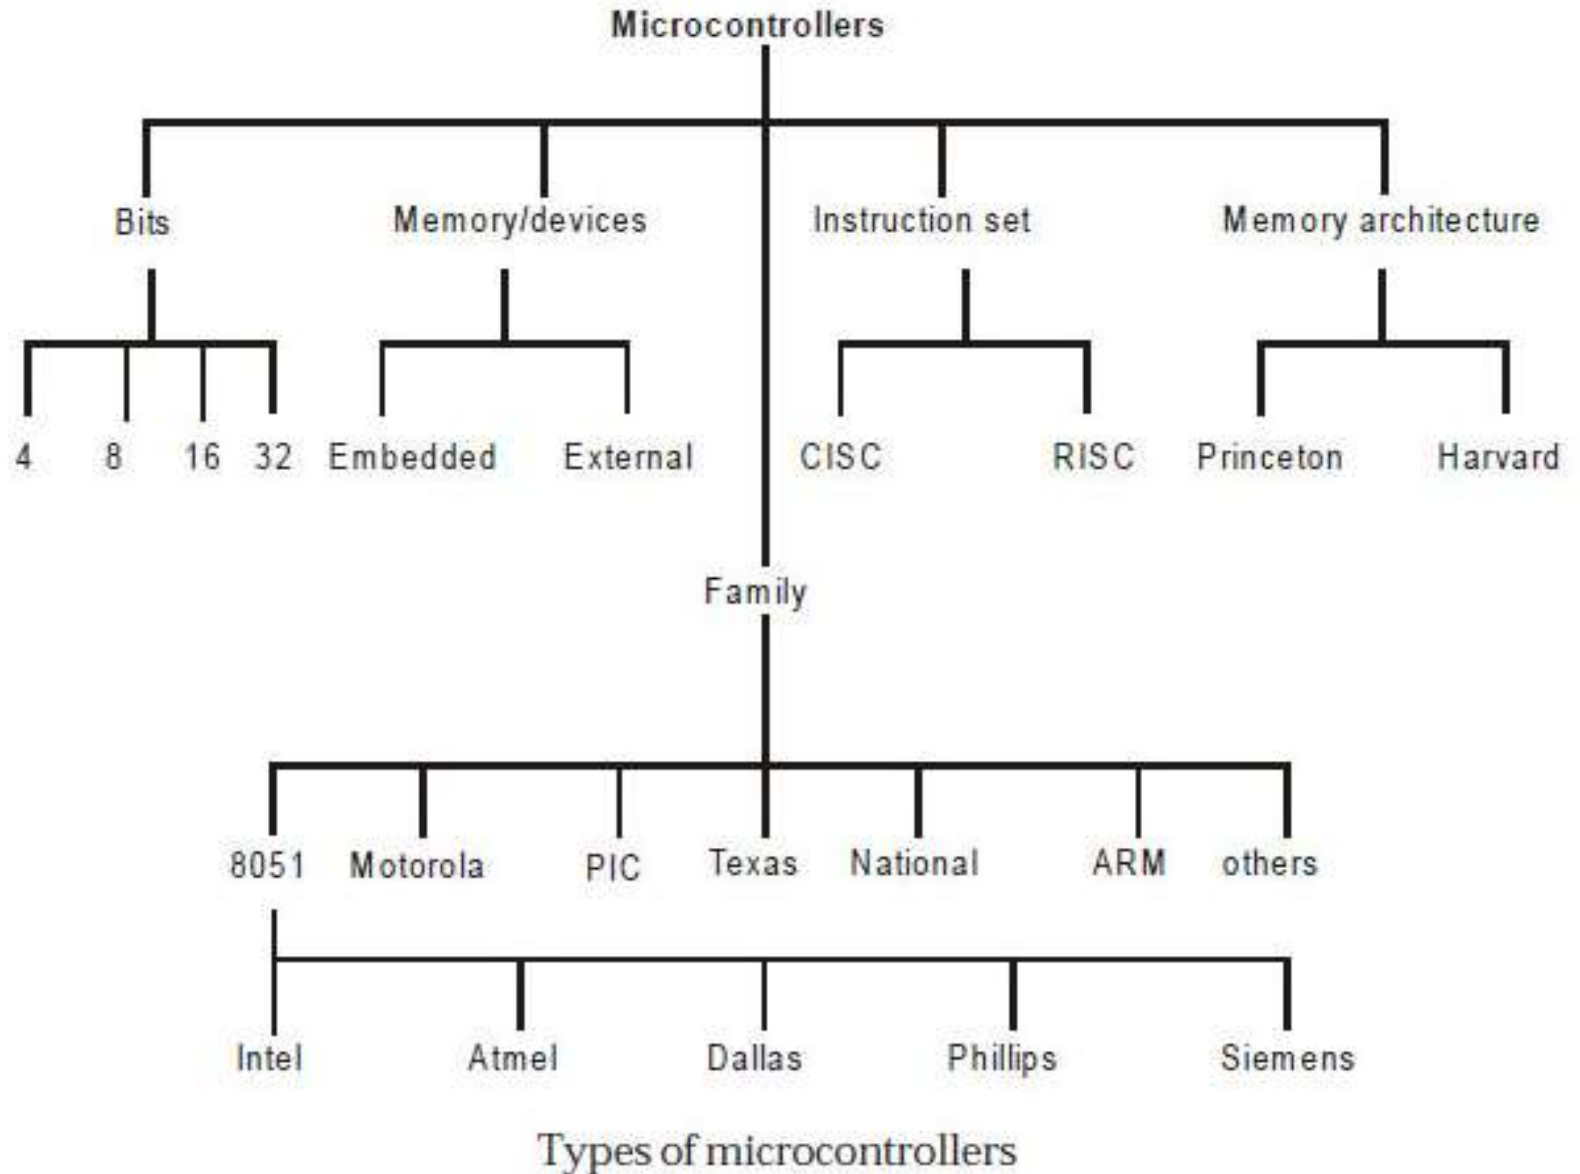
Microcontrollers

Bits
4
8
16
32

Memory/devices
Embedded
External

Instruction set
CISC
RISC

Memory architecture
Princeton
Harvard

Family
8051
Motorola
PIC
Texas
National
ARM
others

Intel
Atmel
Dallas
Phillips
Siemens

Types of microcontrollers